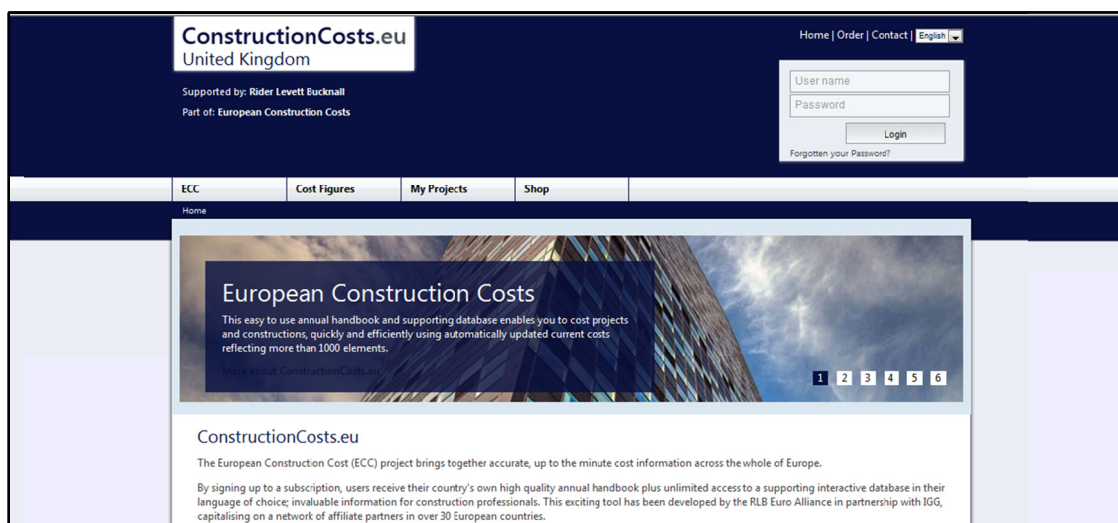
ConstructionCosts.eu
United Kingdom

Supported by: Rider Levett Bucknall

Part of: European Construction Costs

Home | Order | Contact | English

User name

Password

Login

Forgotten your Password?

ECC | Cost Figures | My Projects | Shop

Home

European Construction Costs

This easy to use annual handbook and supporting database enables you to cost projects and constructions, quickly and efficiently using automatically updated current costs reflecting more than 1000 elements.

More about ConstructionCosts.eu

1 2 3 4 5 6

ConstructionCosts.eu

The European Construction Cost (ECC) project brings together accurate, up to the minute cost information across the whole of Europe.

By signing up to a subscription, users receive their country's own high quality annual handbook plus unlimited access to a supporting interactive database in their language of choice; invaluable information for construction professionals. This exciting tool has been developed by the RLB Euro Alliance in partnership with IGG, capitalising on a network of affiliate partners in over 30 European countries.